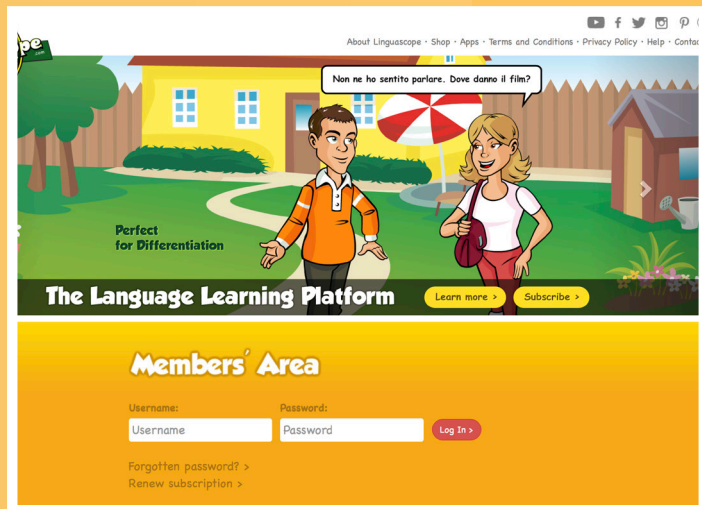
pe

About Linguascope · Shop · Apps · Terms and Conditions · Privacy Policy · Help · Contac

Non ne ho sentito parlare. Dove danno il film?

Perfect for Differentiation

The Language Learning Platform

Learn more >

Subscribe >

Members' Area

Username:

Password:

Username

Password

Log In >

Forgotten password? >

Renew subscription >